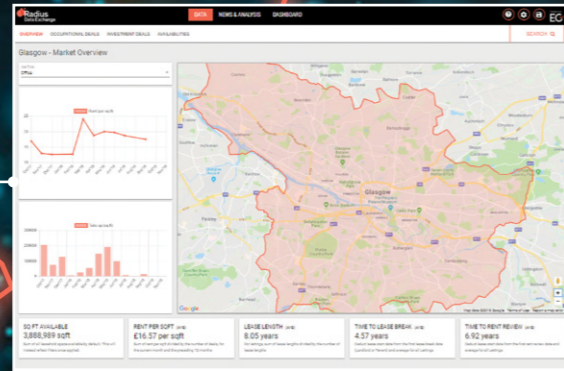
Radius
Data Exchange

DATA NEWS & ANALYSIS DASHBOARD

EG

OVERVIEW OCCUPATIONAL DEALS INVESTMENT DEALS AVAILABILITIES

SEARCH

Glasgow - Market Overview

Office

Rent per sqft

Take up sq ft

Glasgow

Google

SQ FT AVAILABLE
3,888,989 sqft

RENT PER SQFT
£16.57 per sqft

LEASE LENGTH
8.05 years

TIME TO LEASE BREAK
4.57 years

TIME TO RENT REVIEW
6.92 years